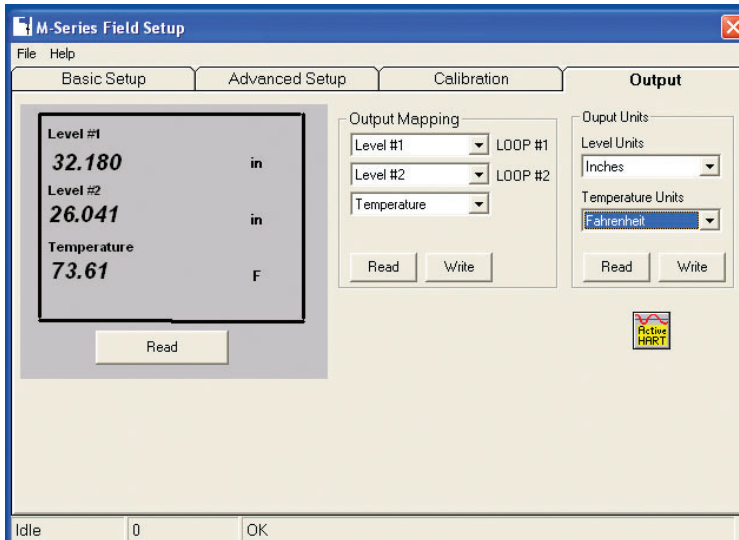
M-Series Field Setup

File Help

Basic Setup | Advanced Setup | Calibration | Output

Level #1
32.180 in
Level #2
26.041 in
Temperature
73.61 F

Read

Output Mapping
Level #1 LOOP #1
Level #2 LOOP #2
Temperature
Read Write

Ouput Units
Level Units
Inches
Temperature Units
Fahrenheit
Read Write

Active HART

Idle | 0 | OK